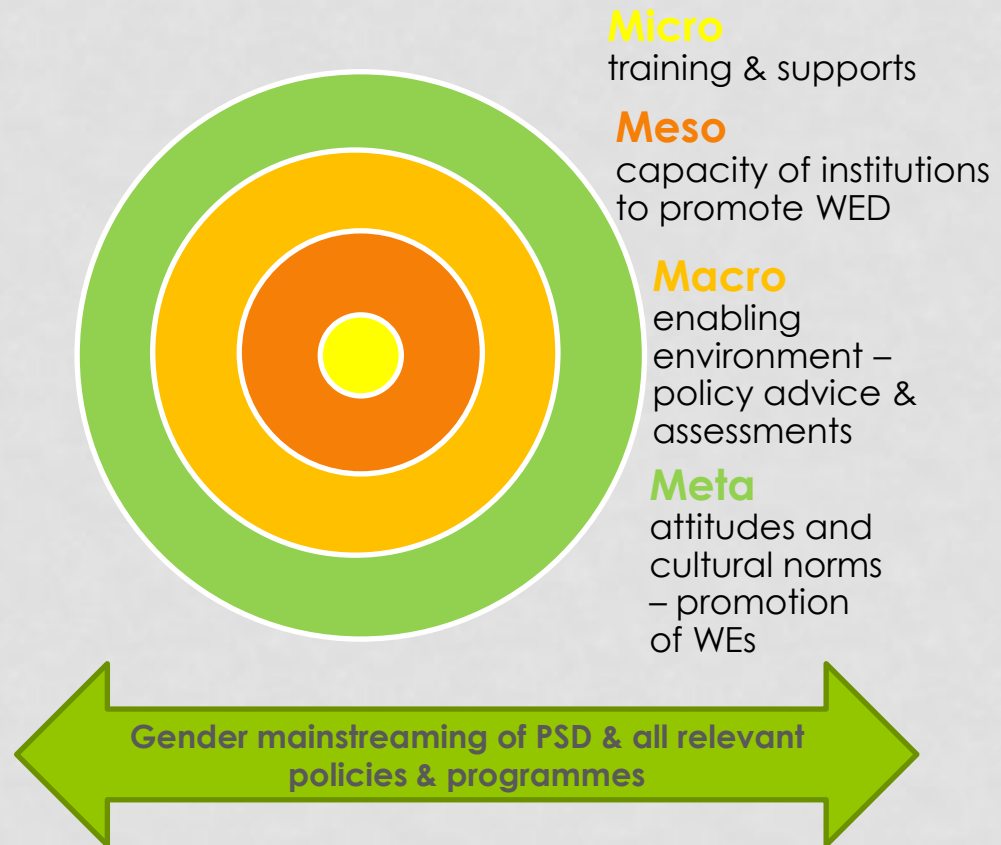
Micro
training & supports

Meso
capacity of institutions to promote WED

Macro
enabling environment – policy advice & assessments

Meta
attitudes and cultural norms – promotion of WEs

Gender mainstreaming of PSD & all relevant policies & programmes